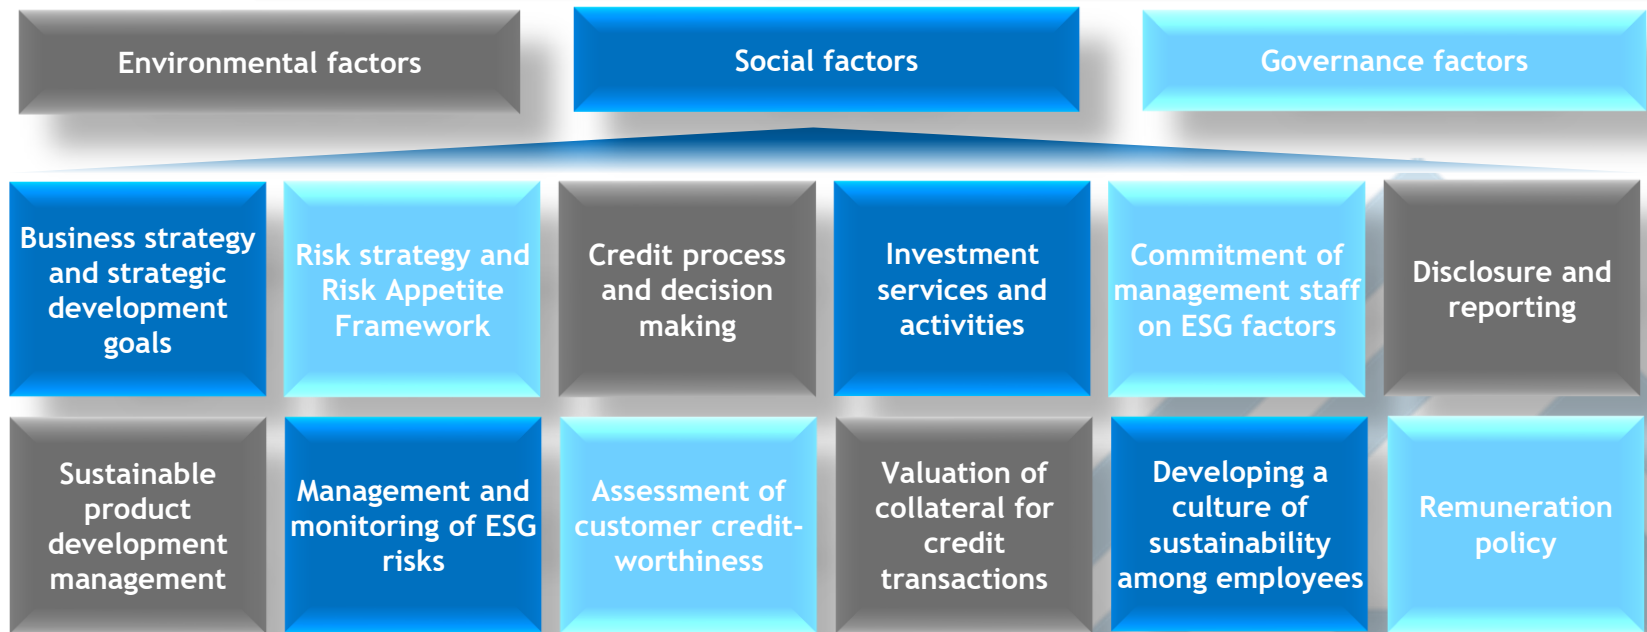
Environmental factors

Social factors

Governance factors

Business strategy and strategic development goals

Risk strategy and Risk Appetite Framework

Credit process and decision making

Investment services and activities

Commitment of management staff on ESG factors

Disclosure and reporting

Sustainable product development management

Management and monitoring of ESG risks

Assessment of customer creditworthiness

Valuation of collateral for credit transactions

Developing a culture of sustainability among employees

Remuneration policy